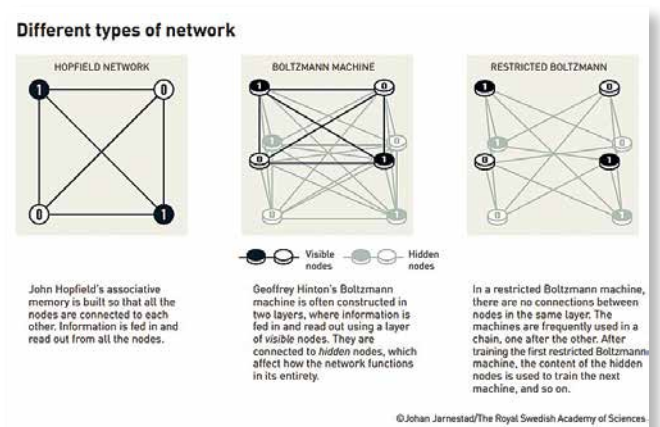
Different types of network

HOPFIELD NETWORK

1 0
0 1

BOLTZMANN MACHINE

RESTRICTED BOLTZMANN

Visible nodes

Hidden nodes

John Hopfield's associative memory is built so that all the nodes are connected to each other. Information is fed in and read out from all the nodes.

Geoffrey Hinton's Boltzmann machine is often constructed in two layers, where information is fed in and read out using a layer of visible nodes. They are connected to hidden nodes, which affect how the network functions in its entirety.

In a restricted Boltzmann machine, there are no connections between nodes in the same layer. The machines are frequently used in a chain, one after the other. After training the first restricted Boltzmann machine, the content of the hidden nodes is used to train the next machine, and so on.

©Johan Jarnestad/The Royal Swedish Academy of Sciences